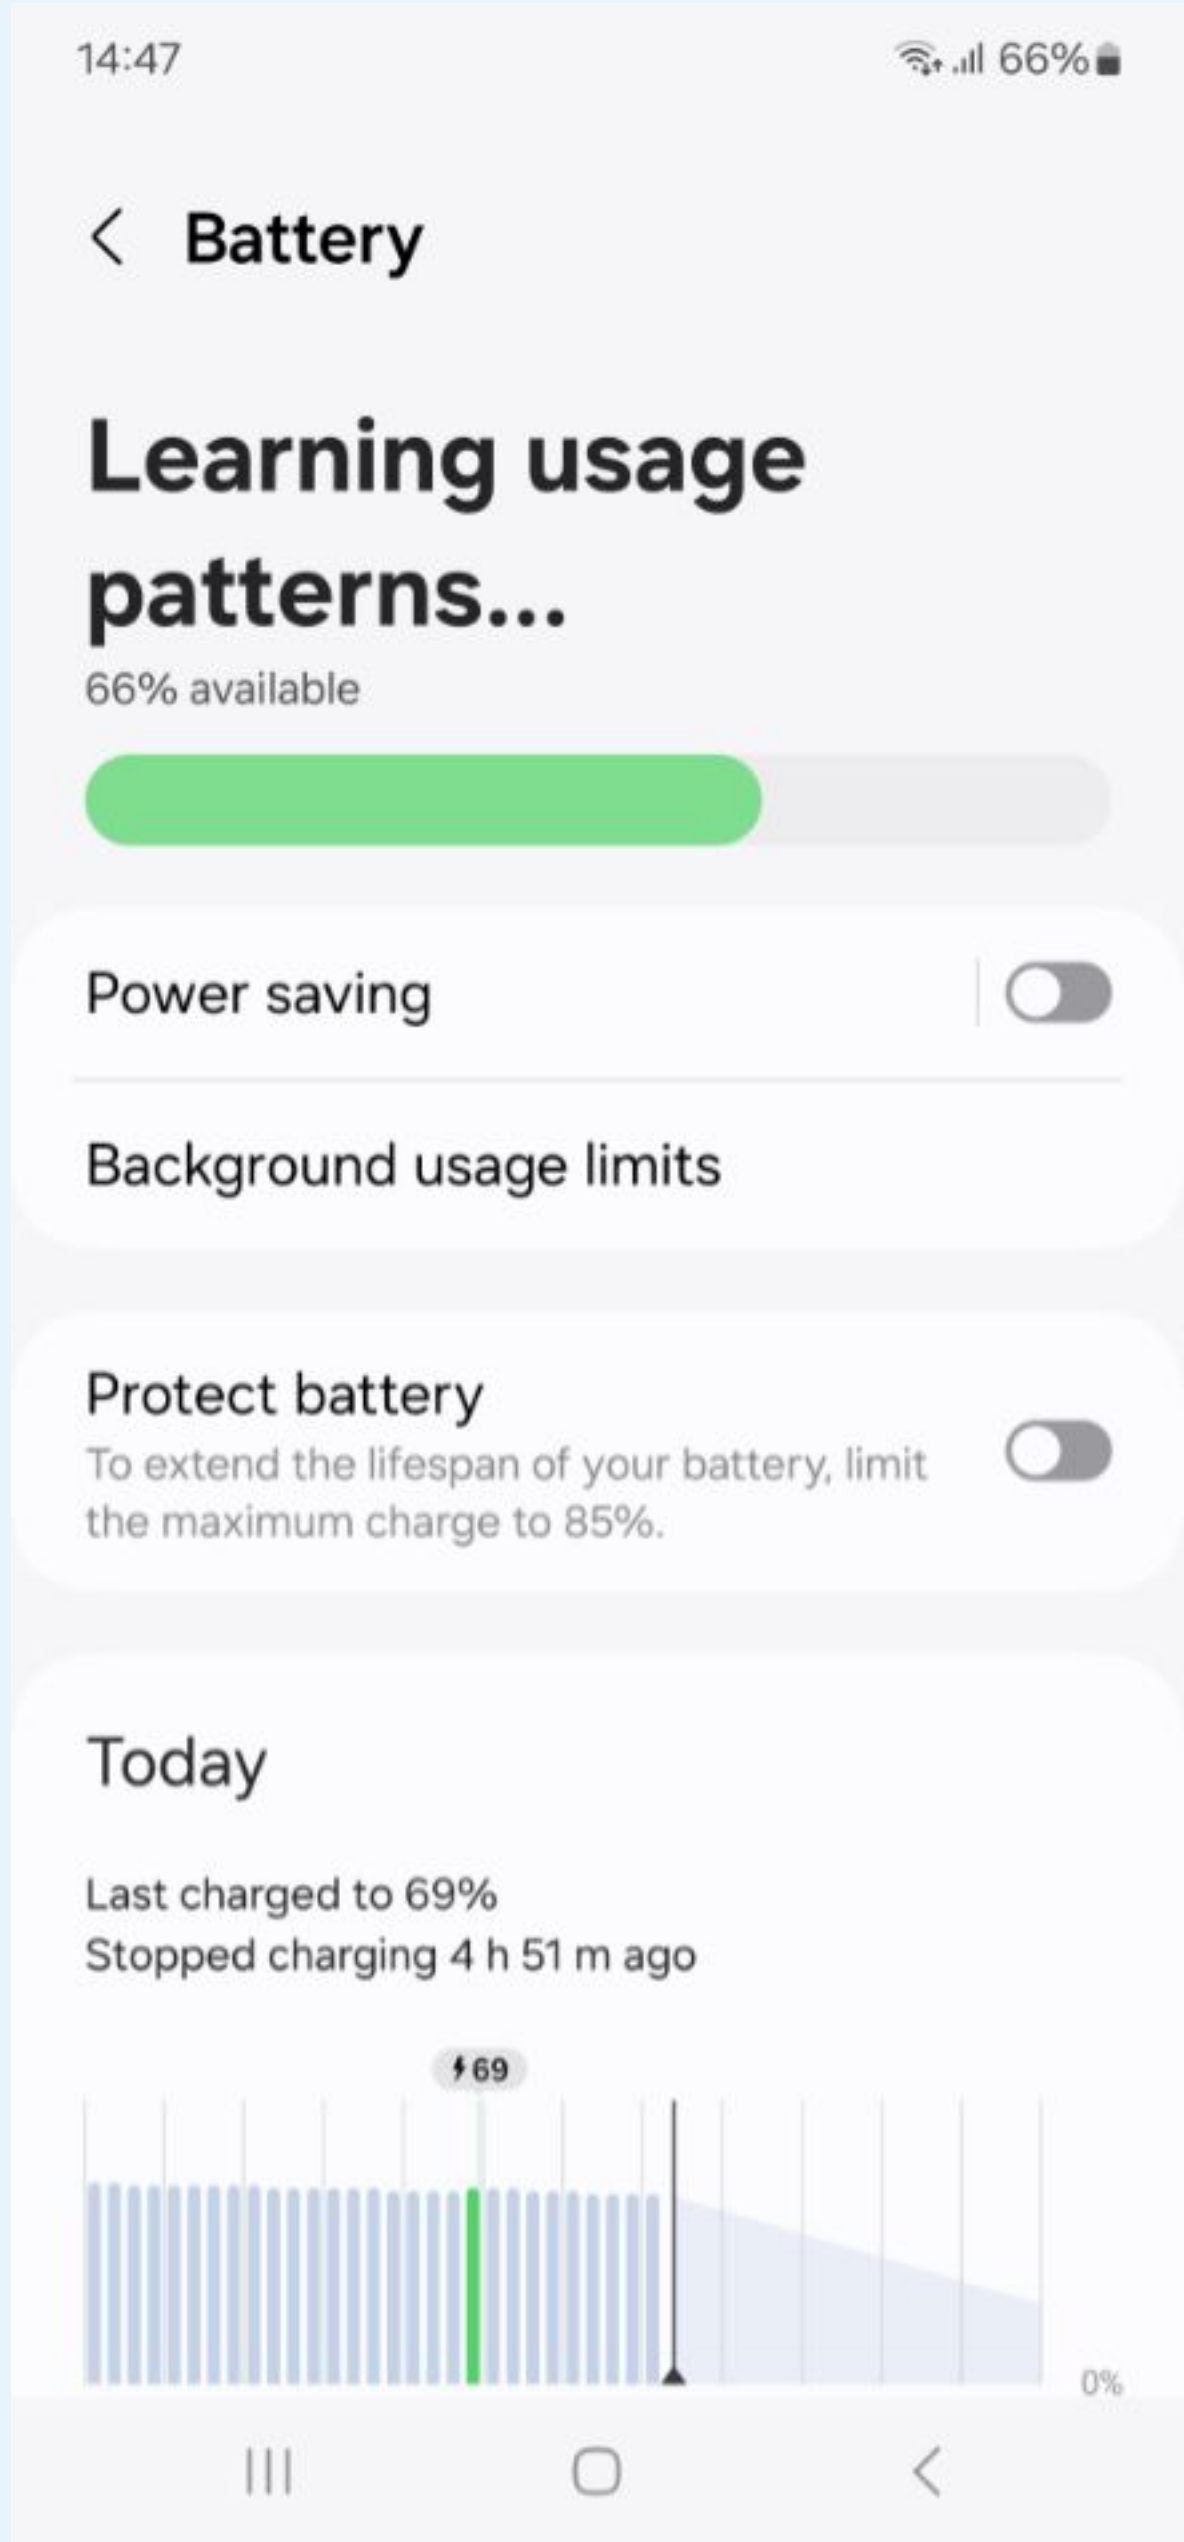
14:47

66%

Battery

Learning usage patterns...

66% available

Power saving

Background usage limits

Protect battery

To extend the lifespan of your battery, limit the maximum charge to 85%.

Today

Last charged to 69%
Stopped charging 4 h 51 m ago

69

0%